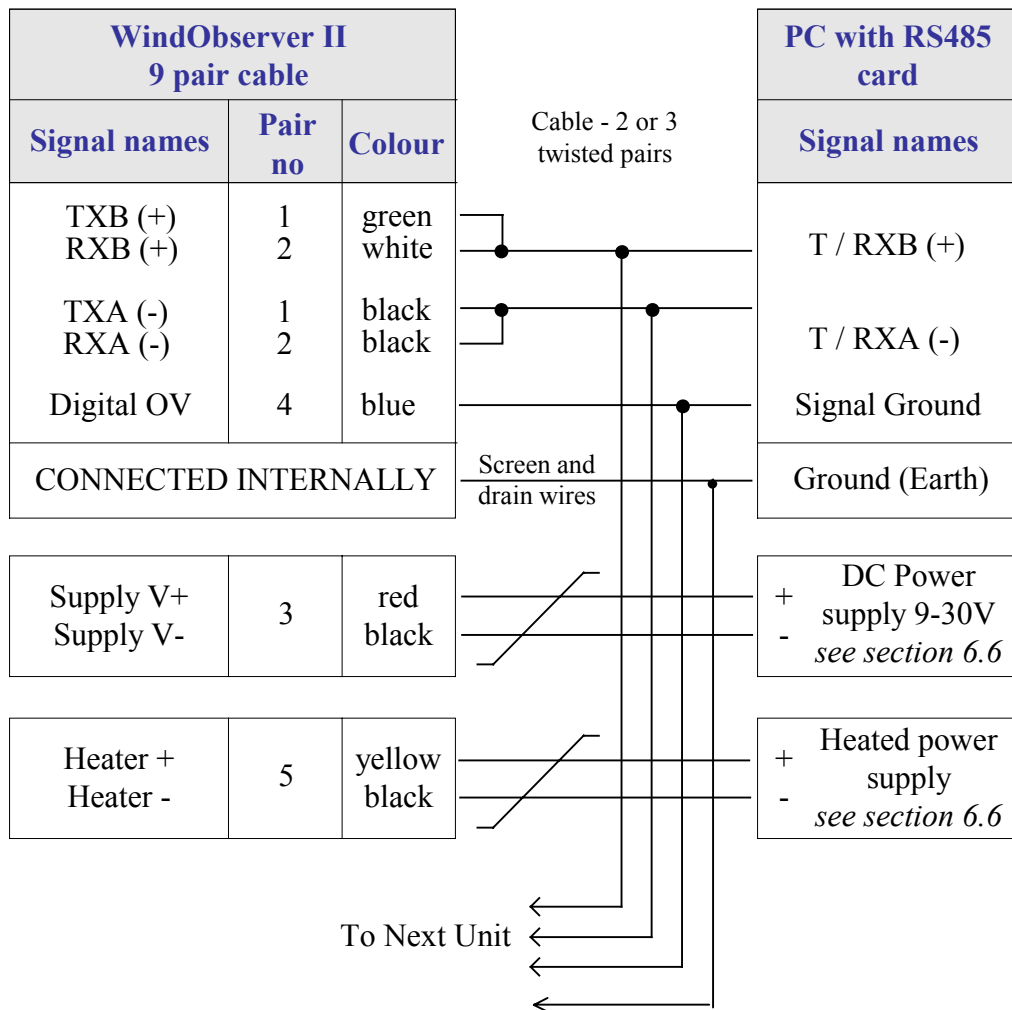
| WindObserver II 9 pair cable | | |
|---|---|---|
| Signal names | Pair no | Colour |
| TXB (+) RXB (+) | 1 2 | green white |
| TXA (-) RXA (-) | 1 2 | black black |
| Digital OV | 4 | blue |
| CONNECTED INTERNALLY | | |

| Supply V+ Supply V- | 3 | red black |
|---|---|---|

| Heater + Heater - | 5 | yellow black |
|---|---|---|

Cable - 2 or 3 twisted pairs

Screen and drain wires

| PC with RS485 card |
|---|
| Signal names |
| T / RXB (+) |
| T / RXA (-) |
| Signal Ground |
| Ground (Earth) |

+ - DC Power supply 9-30V *see section 6.6*

+ - Heated power supply *see section 6.6*

To Next Unit